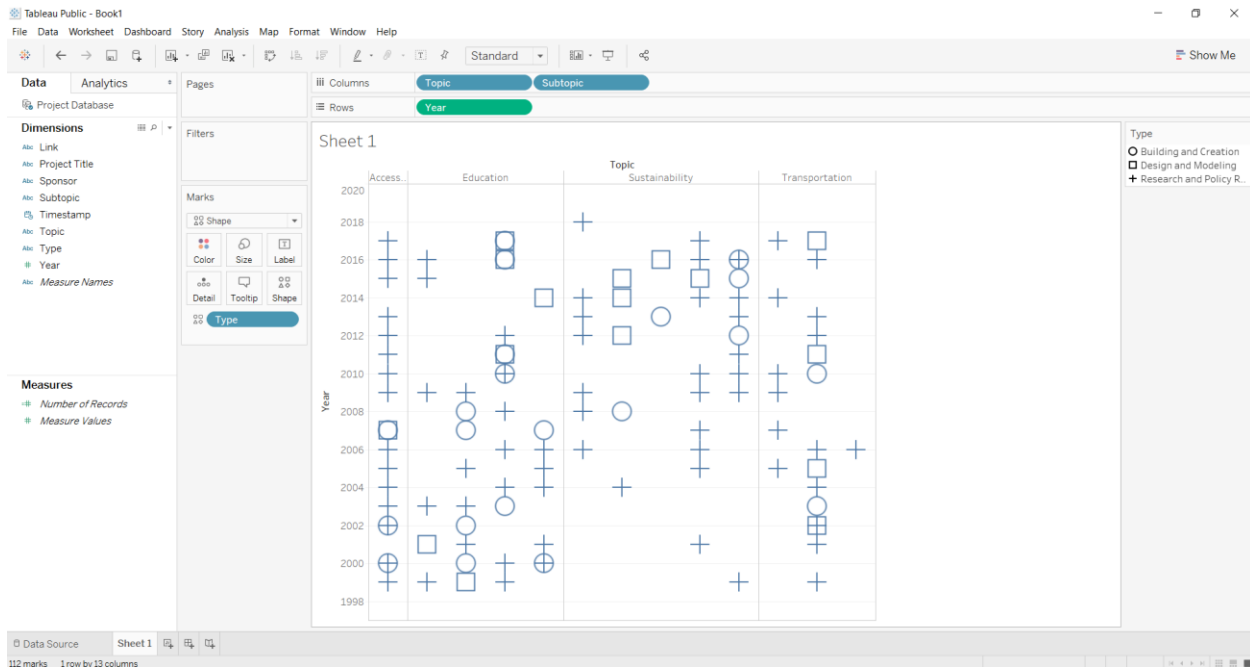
Tableau Public - Book1

File Data Worksheet Dashboard Story Analysis Map Format Window Help

Standard

Show Me

Data Analytics

Project Database

Dimensions

Link
Project Title
Sponsor
Subtopic
Timestamp
Topic
Type
Year
Measure Names

Measures

Number of Records
Measure Values

Pages

Filters

Marks

Shape

Color Size Label
Detail Tooltip Shape

Type

Columns Topic Subtopic

Rows Year

Sheet 1

Topic

Access.. Education Sustainability Transportation

Year

2020
2018
2016
2014
2012
2010
2008
2006
2004
2002
2000
1998

Type
Building and Creation
Design and Modeling
Research and Policy R..

Data Source Sheet 1

112 marks 1 row by 13 columns